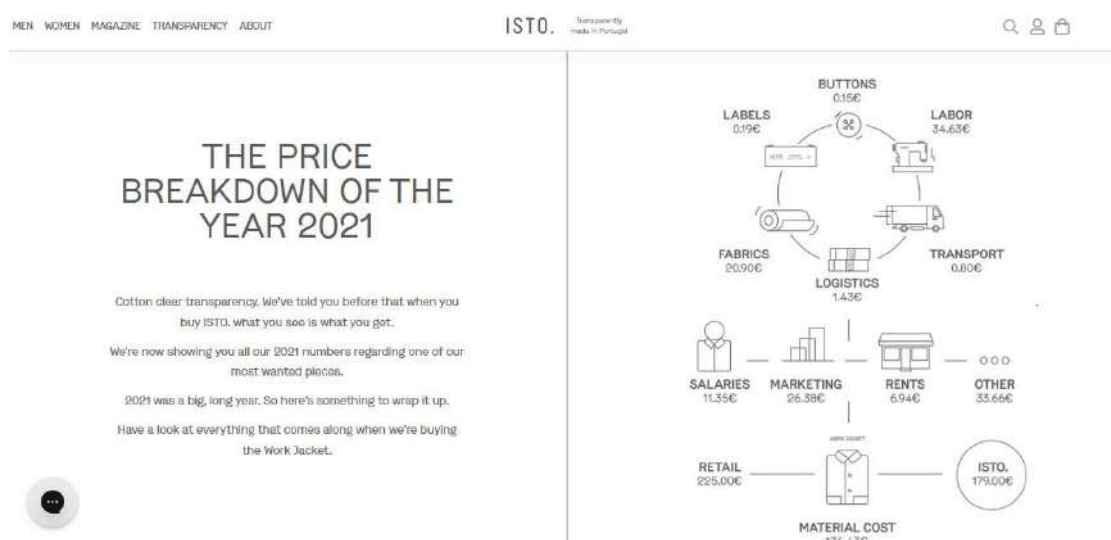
MEN WOMEN MAGAZINE TRANSPARENCY ABOUT

ISTO. Transparently made in Portugal

THE PRICE BREAKDOWN OF THE YEAR 2021

Cotton clear transparency. We've told you before that when you buy ISTO. what you see is what you get.

We're now showing you all our 2021 numbers regarding one of our most wanted pieces.

2021 was a big, long year. So here's something to wrap it up.

Have a look at everything that comes along when we're buying the Work Jacket.

BUTTONS
0.15€

LABELS
0.19€

LABOR
34.63€

FABRICS
20.90€

TRANSPORT
0.80€

LOGISTICS
1.43€

SALARIES
11.35€

MARKETING
26.38€

RENTS
6.94€

OTHER
33.66€

RETAIL
225.00€

ISTO.
179.00€

MATERIAL COST
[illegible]